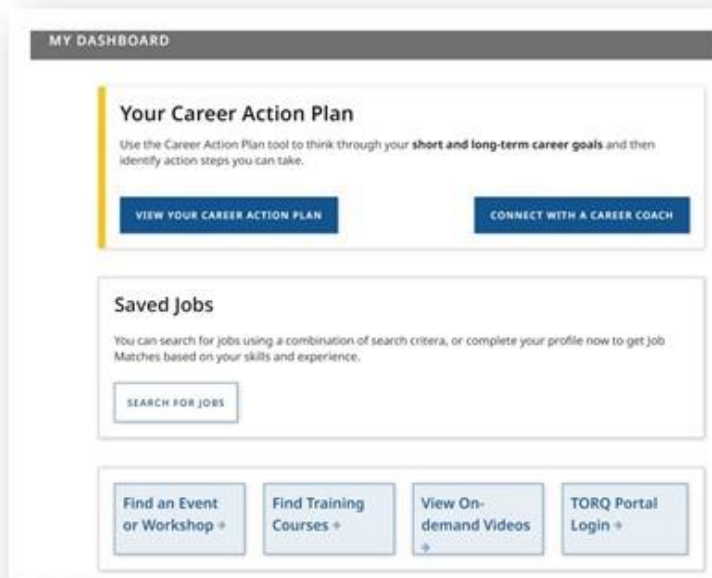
MY DASHBOARD

Your Career Action Plan

Use the Career Action Plan tool to think through your **short and long-term career goals** and then identify action steps you can take.

VIEW YOUR CAREER ACTION PLAN

CONNECT WITH A CAREER COACH

Saved Jobs

You can search for jobs using a combination of search criteria, or complete your profile now to get Job Matches based on your skills and experience.

SEARCH FOR JOBS

Find an Event or Workshop →

Find Training Courses →

View On-demand Videos →

TORQ Portal Login →